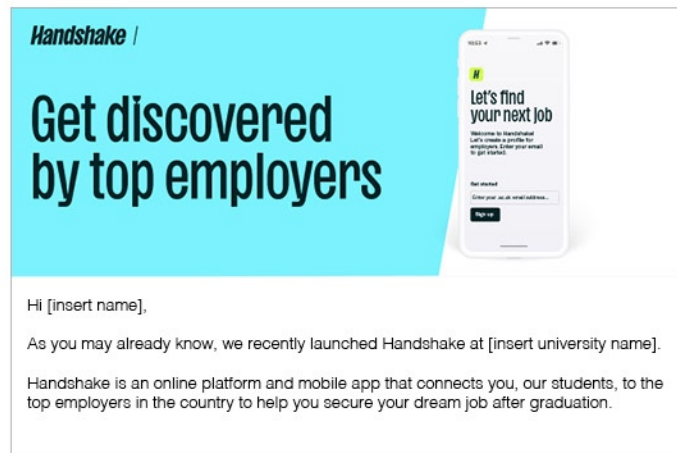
Handshake /

Get discovered by top employers

10:53

H

Let's find your next job

Welcome to Handshake! Let's create a profile for employers. Enter your email to get started.

Get started

Enter your .ac.uk email address...

Sign up

Hi [insert name],

As you may already know, we recently launched Handshake at [insert university name].

Handshake is an online platform and mobile app that connects you, our students, to the top employers in the country to help you secure your dream job after graduation.